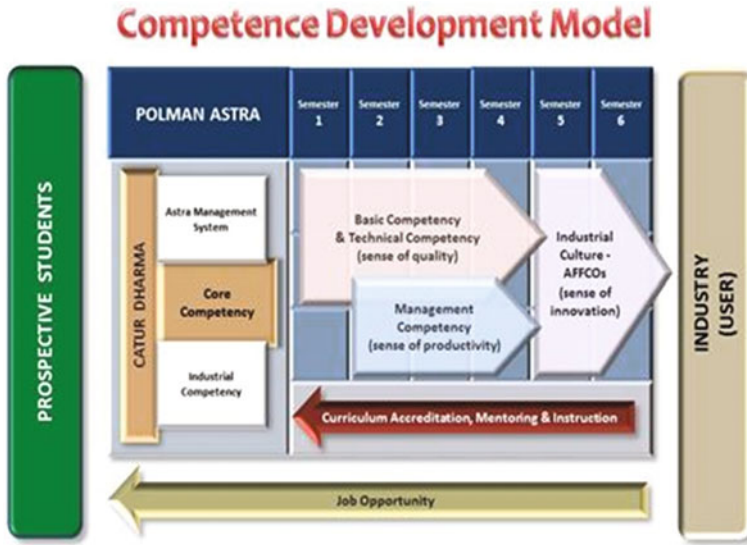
Competence Development Model

PROSPECTIVE STUDENTS

POLMAN ASTRA

| Semester 1 | Semester 2 | Semester 3 | Semester 4 | Semester 5 | Semester 6 |
|---|---|---|---|---|---|

CATUR DHARMA

Astra Management System

Core Competency

Industrial Competency

Basic Competency & Technical Competency (sense of quality)

Management Competency (sense of productivity)

Industrial Culture - AFFCOs (sense of innovation)

Curriculum Accreditation, Mentoring & Instruction

Job Opportunity

INDUSTRY (USER)